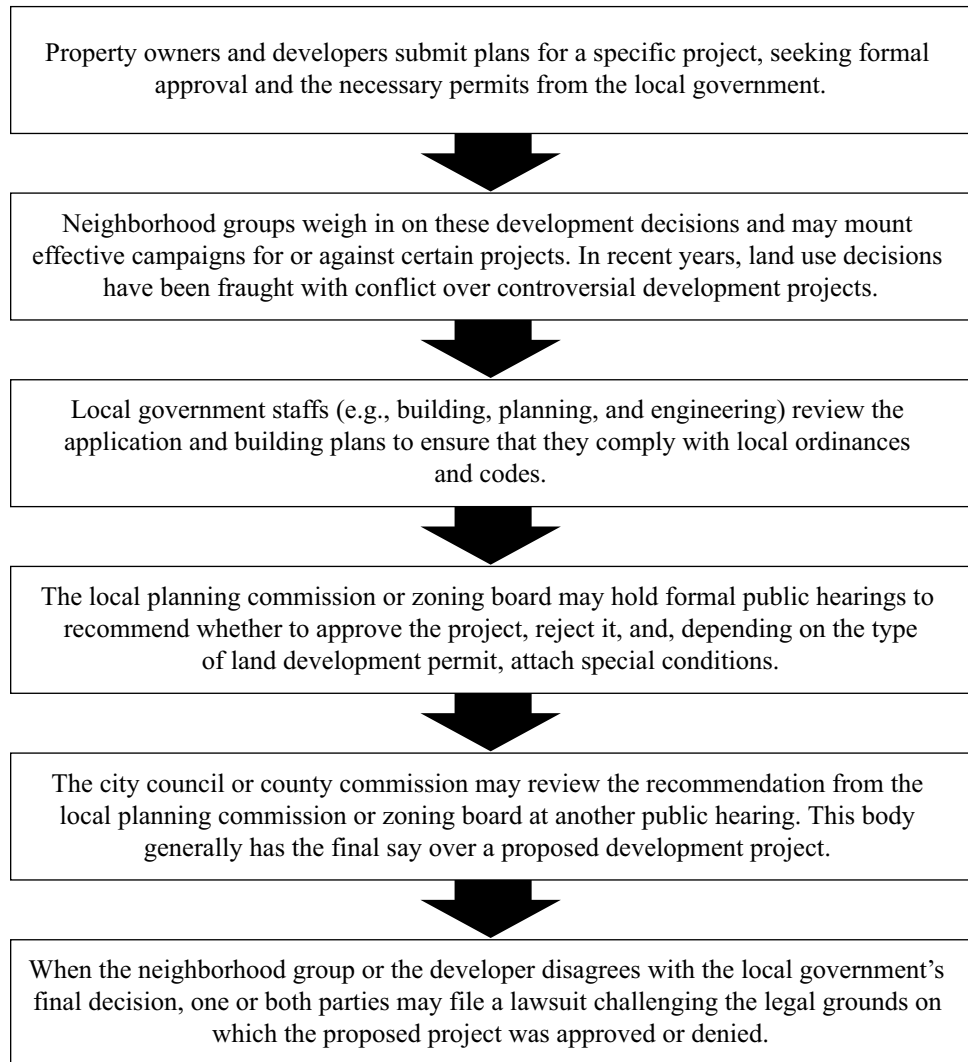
Property owners and developers submit plans for a specific project, seeking formal approval and the necessary permits from the local government.

Neighborhood groups weigh in on these development decisions and may mount effective campaigns for or against certain projects. In recent years, land use decisions have been fraught with conflict over controversial development projects.

Local government staffs (e.g., building, planning, and engineering) review the application and building plans to ensure that they comply with local ordinances and codes.

The local planning commission or zoning board may hold formal public hearings to recommend whether to approve the project, reject it, and, depending on the type of land development permit, attach special conditions.

The city council or county commission may review the recommendation from the local planning commission or zoning board at another public hearing. This body generally has the final say over a proposed development project.

When the neighborhood group or the developer disagrees with the local government's final decision, one or both parties may file a lawsuit challenging the legal grounds on which the proposed project was approved or denied.